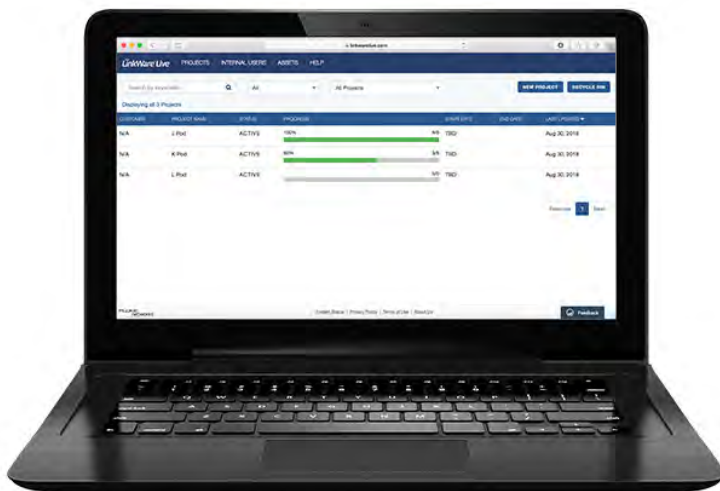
linkwarelive.com

LinkWare Live PROJECTS INTERNAL USERS ASSETS HELP

Search by keywords All All Projects NEW PROJECT RECYCLE BIN

Displaying all 3 Projects

| CUSTOMER | PROJECT NAME | STATUS | PROGRESS | | START DATE | END DATE | LAST UPDATED |
|---|---|---|---|---|---|---|---|
| N/A | J Pod | ACTIVE | 100% | 9/9 | TBD | | Aug 30, 2019 |
| N/A | K Pod | ACTIVE | 60% | 3/5 | TBD | | Aug 30, 2019 |
| N/A | L Pod | ACTIVE | | 0/0 | TBD | | Aug 30, 2019 |

Previous 1 Next

FLUKE networks

Certain Status | Privacy Policy | Terms of Use | About Us

Feedback